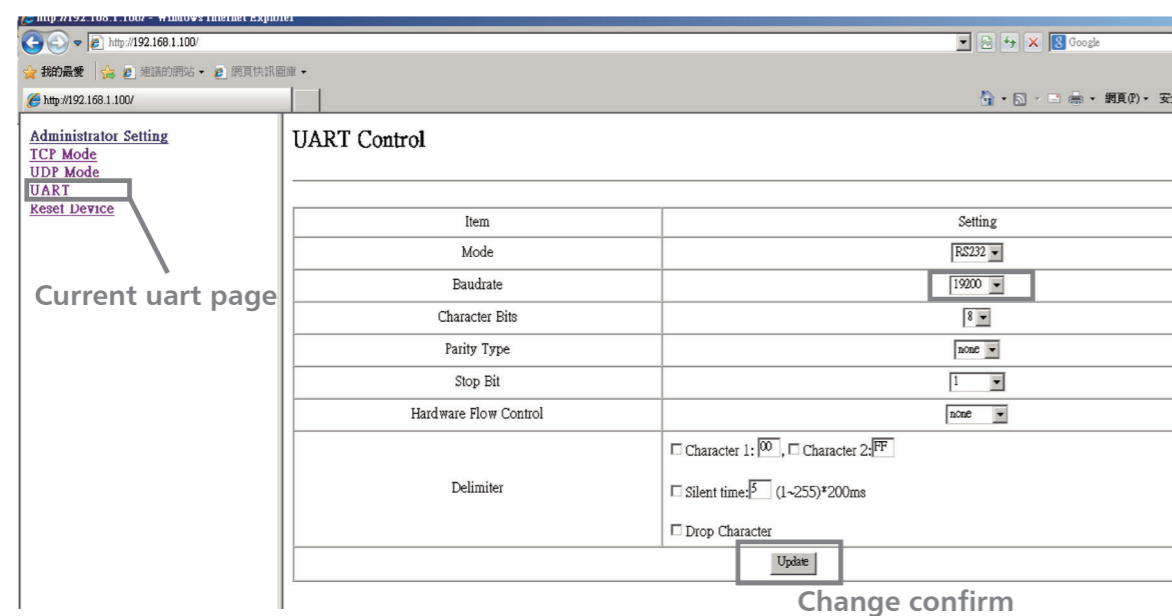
http://192.168.1.100/ - Windows Internet Explorer
http://192.168.1.100/
Google
我的最愛
建議的網站
網頁快訊圖庫
http://192.168.1.100/
網頁(P)
安

Administrator Setting
TCP Mode
UDP Mode
UART
Reset Device

Current uart page

UART Control

| Item | Setting |
|---|---|
| Mode | RS232 |
| Baudrate | 19200 |
| Character Bits | 8 |
| Parity Type | none |
| Stop Bit | 1 |
| Hardware Flow Control | none |
| Delimiter | ☐ Character 1: 00 , ☐ Character 2: FF<br>☐ Silent time: 5 (1~255)*200ms<br>☐ Drop Character |
| | Update |

Change confirm